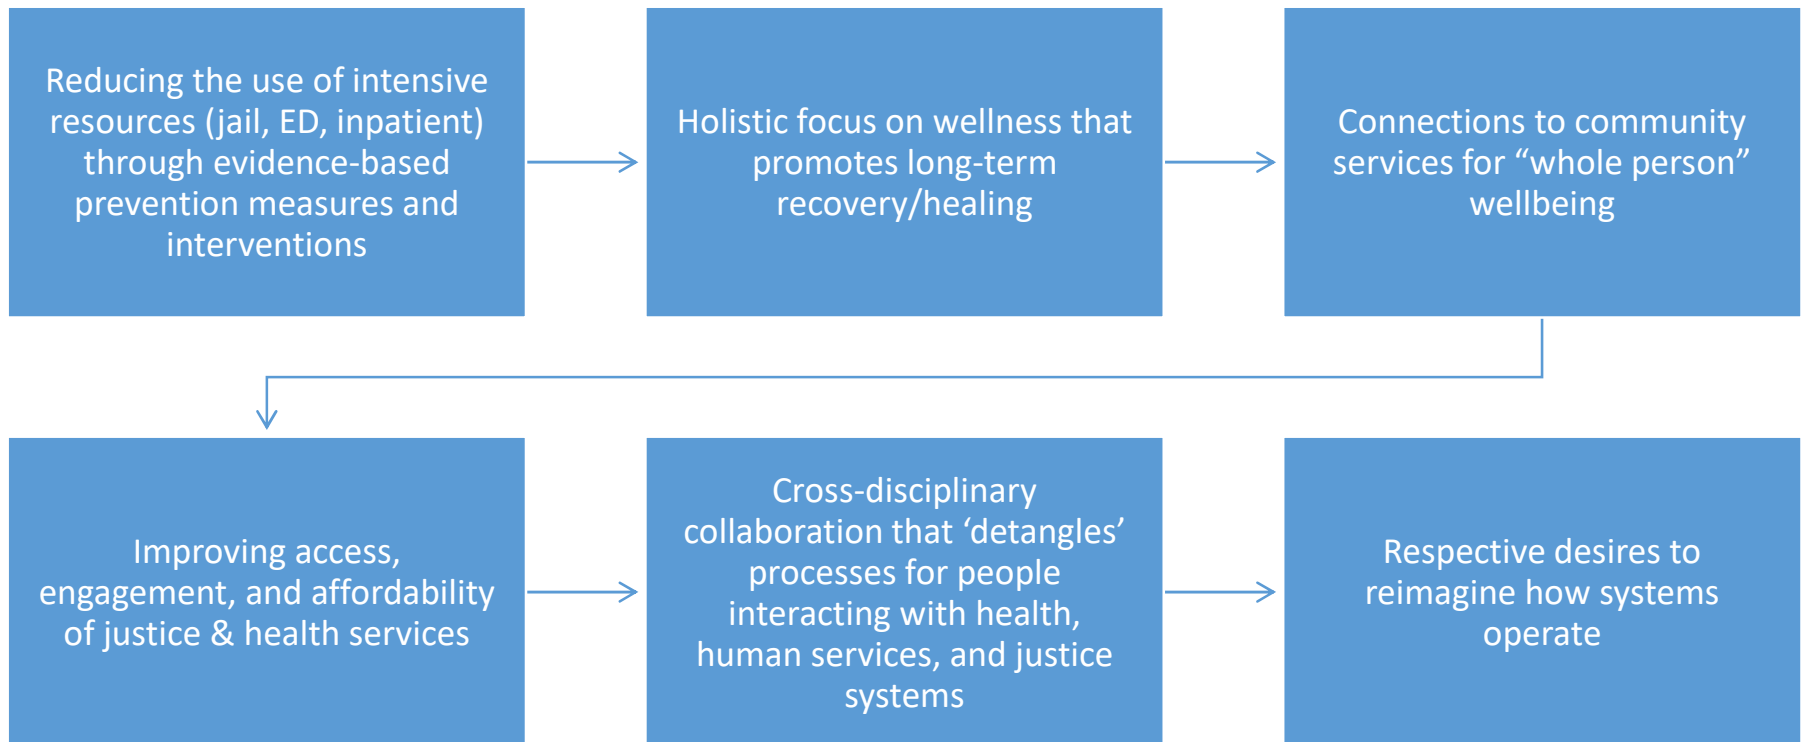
Reducing the use of intensive resources (jail, ED, inpatient) through evidence-based prevention measures and interventions

Holistic focus on wellness that promotes long-term recovery/healing

Connections to community services for “whole person” wellbeing

Improving access, engagement, and affordability of justice & health services

Cross-disciplinary collaboration that ‘detangles’ processes for people interacting with health, human services, and justice systems

Respective desires to reimagine how systems operate